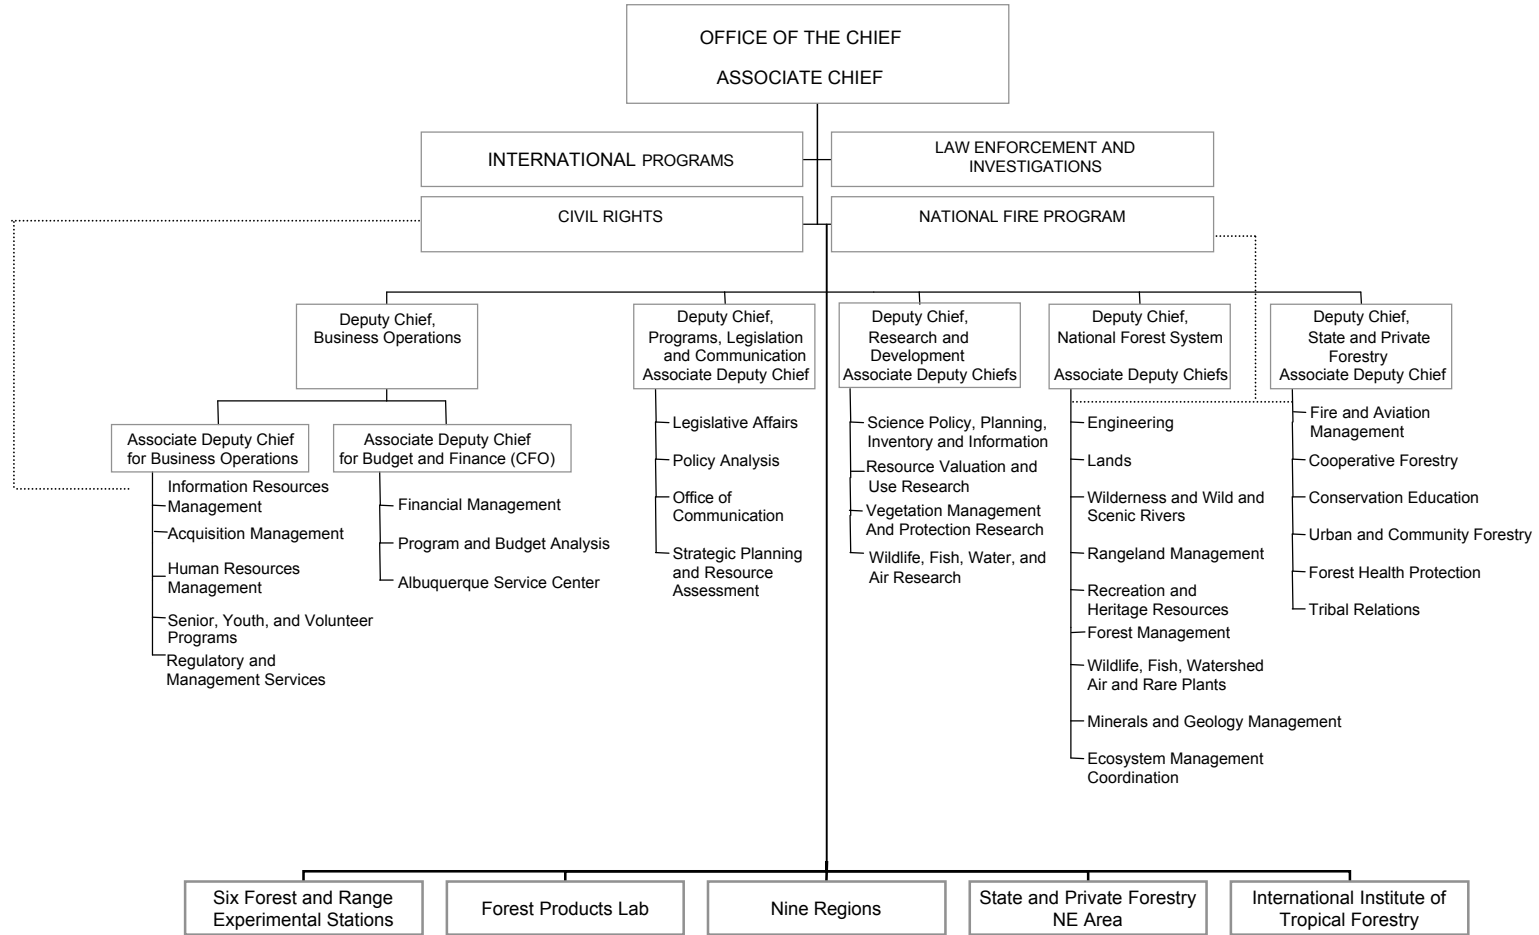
OFFICE OF THE CHIEF

ASSOCIATE CHIEF

INTERNATIONAL PROGRAMS

LAW ENFORCEMENT AND INVESTIGATIONS

CIVIL RIGHTS

NATIONAL FIRE PROGRAM

Deputy Chief, Business Operations

Associate Deputy Chief for Business Operations

Information Resources Management

Acquisition Management

Human Resources Management

Senior, Youth, and Volunteer Programs

Regulatory and Management Services

Associate Deputy Chief for Budget and Finance (CFO)

Financial Management

Program and Budget Analysis

Albuquerque Service Center

Deputy Chief, Programs, Legislation and Communication Associate Deputy Chief

Legislative Affairs

Policy Analysis

Office of Communication

Strategic Planning and Resource Assessment

Deputy Chief, Research and Development Associate Deputy Chiefs

Science Policy, Planning, Inventory and Information

Resource Valuation and Use Research

Vegetation Management And Protection Research

Wildlife, Fish, Water, and Air Research

Deputy Chief, National Forest System

Associate Deputy Chiefs

Engineering

Lands

Wilderness and Wild and Scenic Rivers

Rangeland Management

Recreation and Heritage Resources

Forest Management

Wildlife, Fish, Watershed Air and Rare Plants

Minerals and Geology Management

Ecosystem Management Coordination

Deputy Chief, State and Private Forestry Associate Deputy Chief

Fire and Aviation Management

Cooperative Forestry

Conservation Education

Urban and Community Forestry

Forest Health Protection

Tribal Relations

Six Forest and Range Experimental Stations

Forest Products Lab

Nine Regions

State and Private Forestry NE Area

International Institute of Tropical Forestry